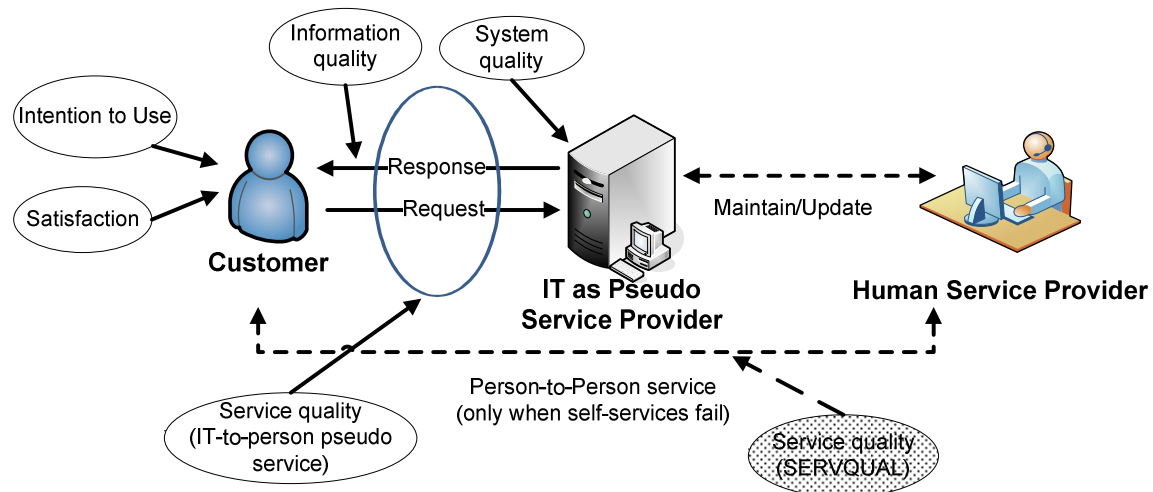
Information quality

System quality

Intention to Use

Satisfaction

Response

Request

Customer

IT as Pseudo Service Provider

Maintain/Update

Human Service Provider

Person-to-Person service (only when self-services fail)

Service quality (IT-to-person pseudo service)

Service quality (SERVQUAL)